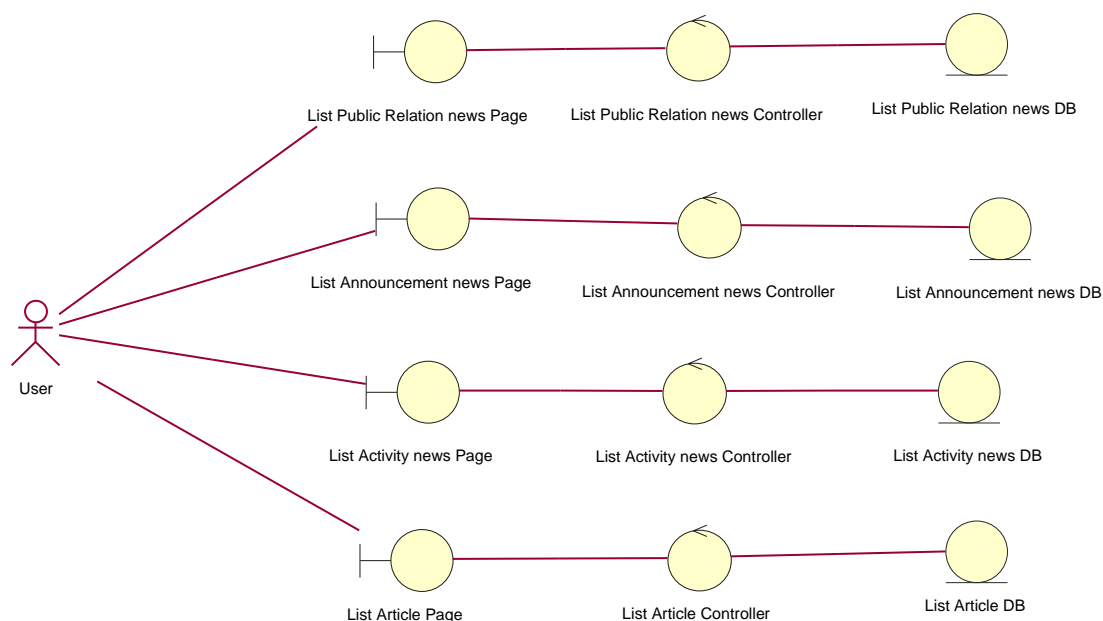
List Public Relation news Page

List Public Relation news Controller

List Public Relation news DB

List Announcement news Page

List Announcement news Controller

List Announcement news DB

User

List Activity news Page

List Activity news Controller

List Activity news DB

List Article Page

List Article Controller

List Article DB